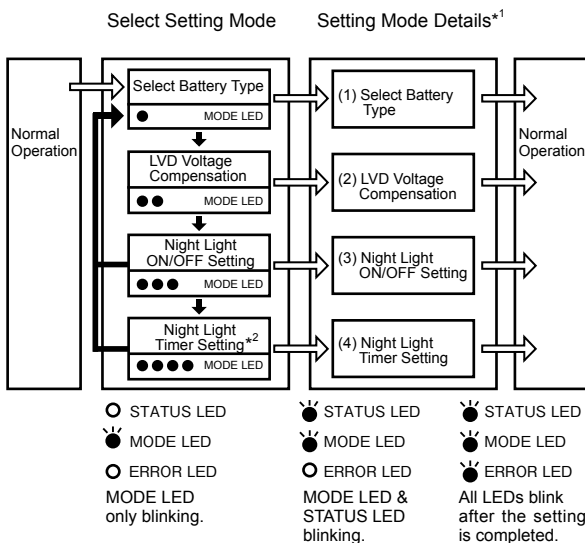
Select Setting Mode

Setting Mode Details$^{*1}$

Normal Operation

Select Battery Type
MODE LED

LVD Voltage Compensation
MODE LED

Night Light ON/OFF Setting
MODE LED

Night Light Timer Setting$^{*2}$
MODE LED

(1) Select Battery Type

(2) LVD Voltage Compensation

(3) Night Light ON/OFF Setting

(4) Night Light Timer Setting

Normal Operation

STATUS LED
MODE LED
ERROR LED
MODE LED only blinking.

STATUS LED
MODE LED
ERROR LED
MODE LED & STATUS LED blinking.

STATUS LED
MODE LED
ERROR LED
All LEDs blink after the setting is completed.